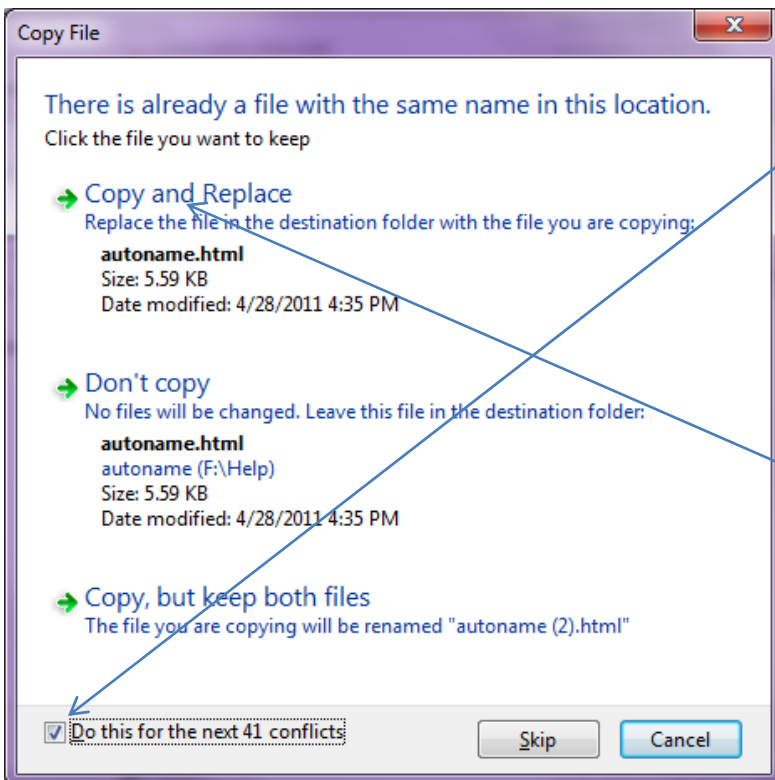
Copy File

There is already a file with the same name in this location.
Click the file you want to keep

Copy and Replace
Replace the file in the destination folder with the file you are copying:
autoname.html
Size: 5.59 KB
Date modified: 4/28/2011 4:35 PM

Don't copy
No files will be changed. Leave this file in the destination folder:
autoname.html
autoname (F:\Help)
Size: 5.59 KB
Date modified: 4/28/2011 4:35 PM

Copy, but keep both files
The file you are copying will be renamed "autoname (2).html"

Do this for the next 41 conflicts

Skip

Cancel